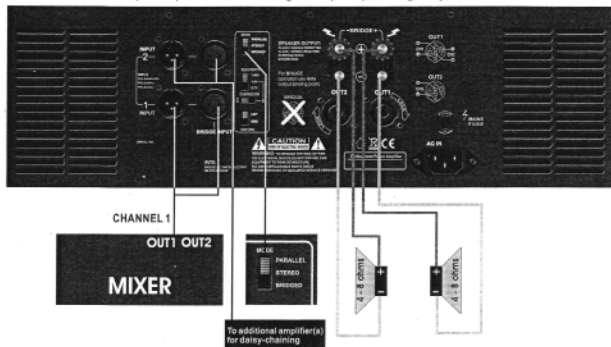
INPUT 2

INPUT 1

BRIDGE INPUT

MODE
PARALLEL
STEREO
BRIDGED

SPEAKER OUTPUT

BRIDGE

OUT1

OUT2

OUT2

OUT1

CAUTION

MAINS FUSE

AC IN

CHANNEL 1

OUT1 OUT2

MIXER

MODE
PARALLEL
STEREO
BRIDGED

4 - 8 ohms

4 - 8 ohms

To additional amplifier(s) for daisy-chaining